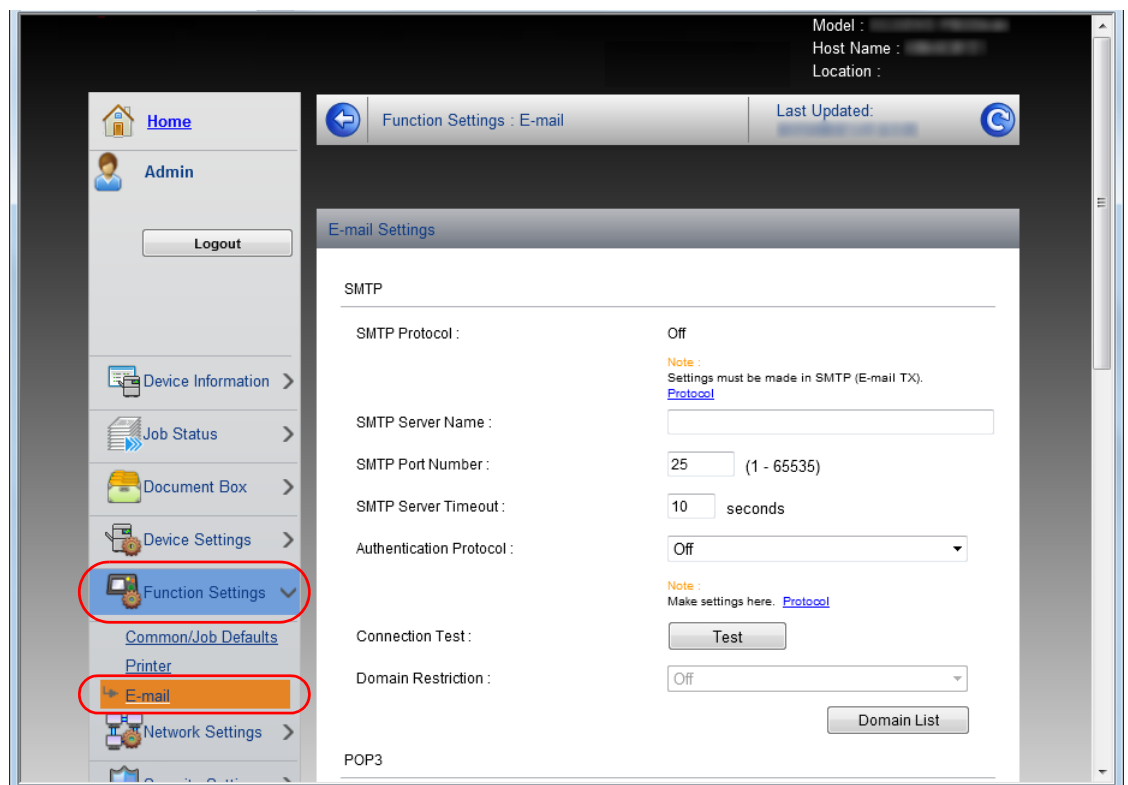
Model : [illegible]
Host Name : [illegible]
Location :

Home

Admin

Logout

Device Information

Job Status

Document Box

Device Settings

Function Settings

Common/Job Defaults

Printer

E-mail

Network Settings

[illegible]

Function Settings : E-mail

Last Updated:
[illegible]

E-mail Settings

SMTP

SMTP Protocol : Off

Note :
Settings must be made in SMTP (E-mail TX).
Protocol

SMTP Server Name :

SMTP Port Number : 25 (1 - 65535)

SMTP Server Timeout : 10 seconds

Authentication Protocol : Off

Note :
Make settings here. Protocol

Connection Test : Test

Domain Restriction : Off

Domain List

POP3